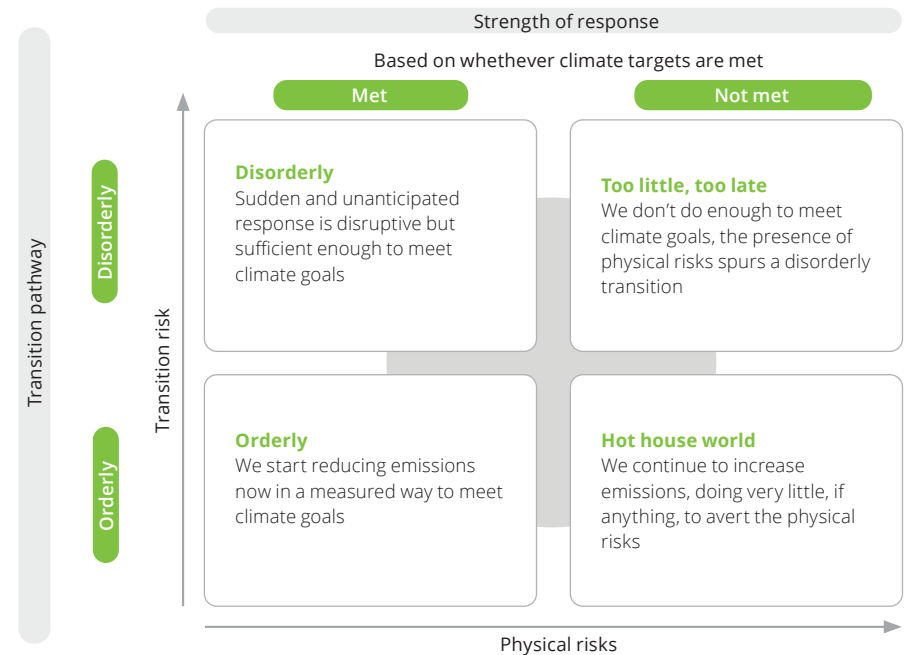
Strength of response

Based on whethever climate targets are met

Met

Not met

Transition pathway

Disorderly

Orderly

Transition risk

Disorderly
Sudden and unanticipated response is disruptive but sufficient enough to meet climate goals

Too little, too late
We don’t do enough to meet climate goals, the presence of physical risks spurs a disorderly transition

Orderly
We start reducing emissions now in a measured way to meet climate goals

Hot house world
We continue to increase emissions, doing very little, if anything, to avert the physical risks

Physical risks